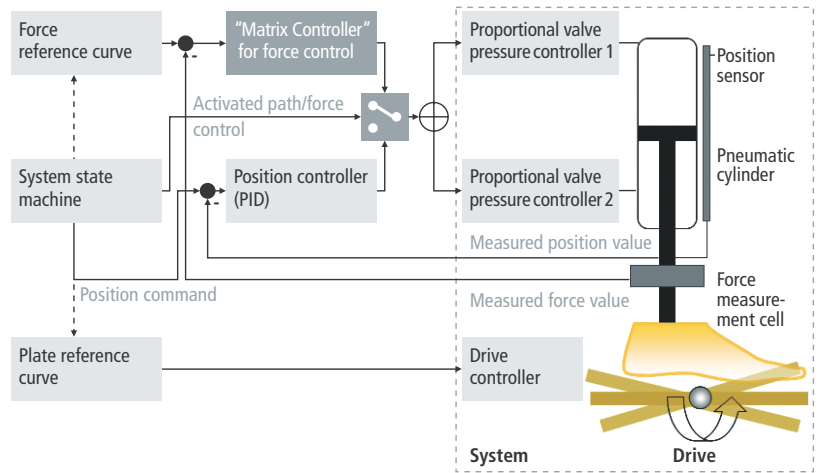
Force reference curve

"Matrix Controller" for force control

Proportional valve pressure controller 1

Position sensor

Activated path/force control

System state machine

Position controller (PID)

Pneumatic cylinder

Proportional valve pressure controller 2

Measured position value

Force measurement cell

Position command

Measured force value

Plate reference curve

Drive controller

System

Drive